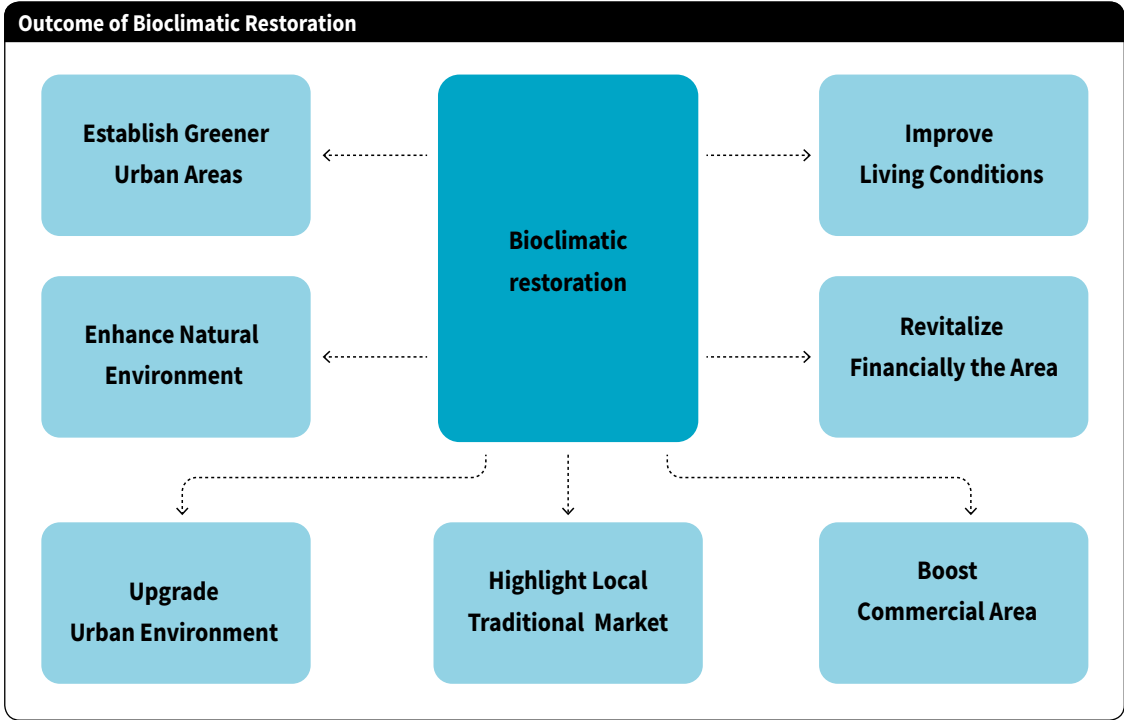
Outcome of Bioclimatic Restoration

Establish Greener Urban Areas

Bioclimatic restoration

Improve Living Conditions

Enhance Natural Environment

Revitalize Financially the Area

Upgrade Urban Environment

Highlight Local Traditional Market

Boost Commercial Area